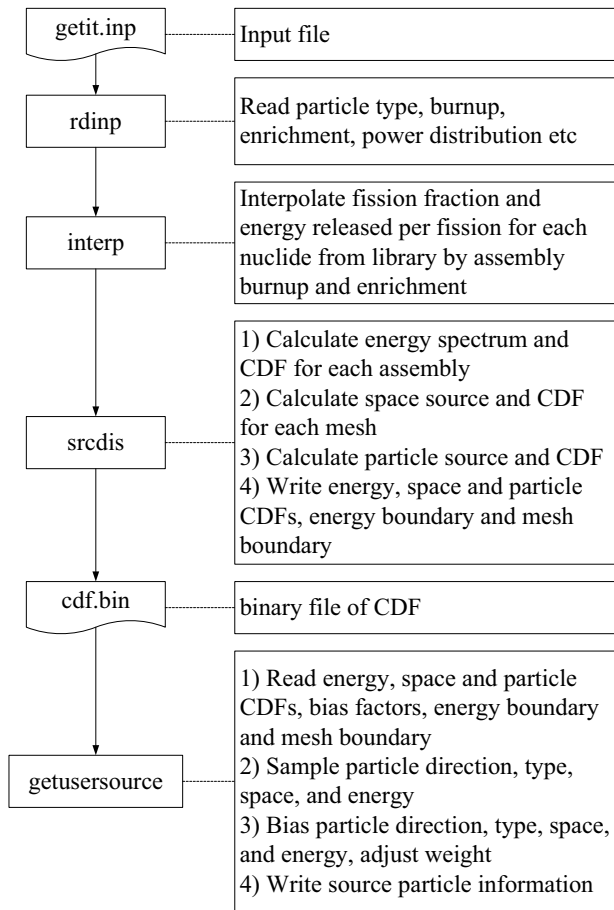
getit.inp

Input file

rdinp

Read particle type, burnup, enrichment, power distribution etc

interp

Interpolate fission fraction and energy released per fission for each nuclide from library by assembly burnup and enrichment

srcdis

1) Calculate energy spectrum and CDF for each assembly
2) Calculate space source and CDF for each mesh
3) Calculate particle source and CDF
4) Write energy, space and particle CDFs, energy boundary and mesh boundary

cdf.bin

binary file of CDF

getusersource

1) Read energy, space and particle CDFs, bias factors, energy boundary and mesh boundary
2) Sample particle direction, type, space, and energy
3) Bias particle direction, type, space, and energy, adjust weight
4) Write source particle information